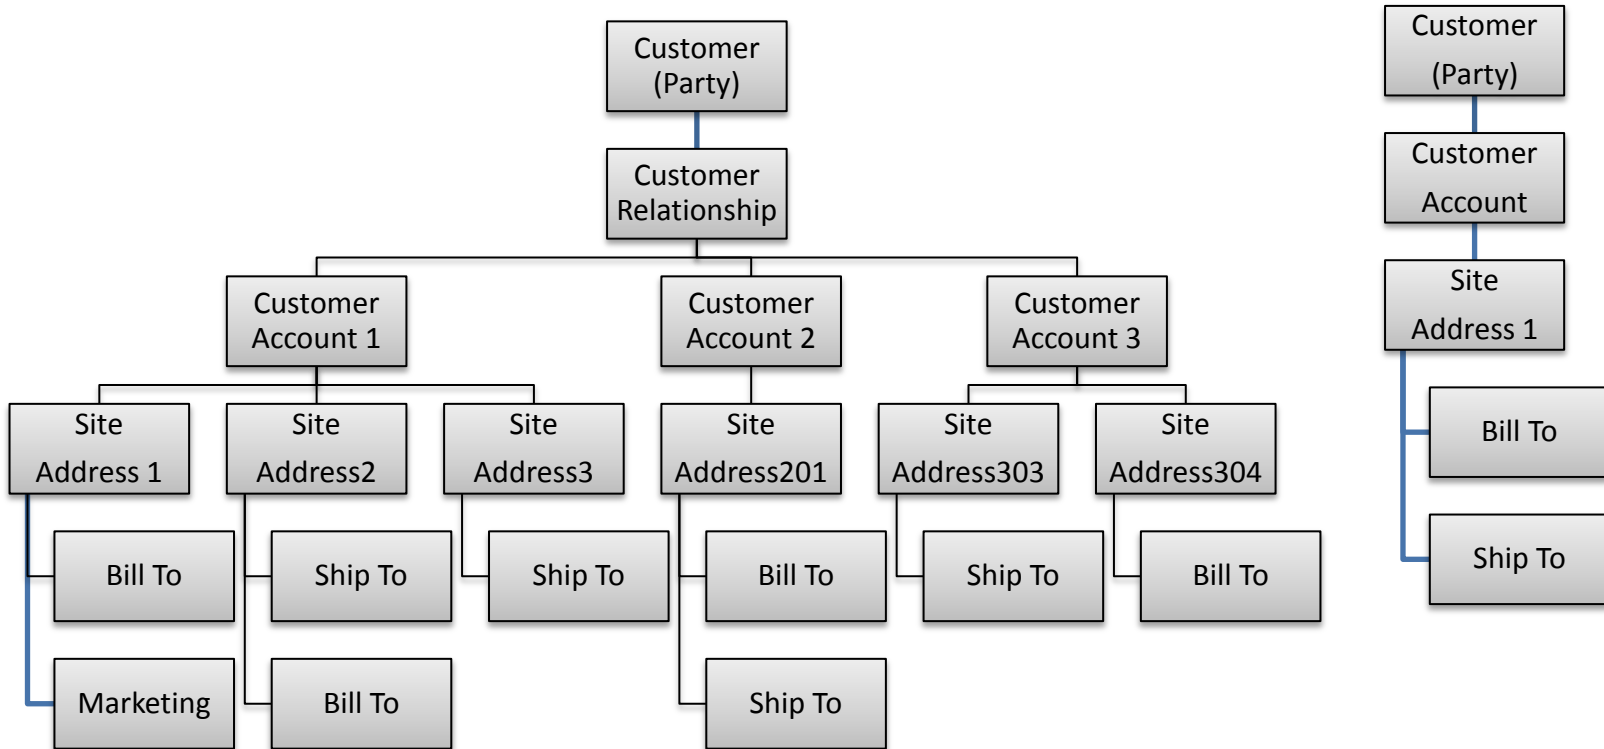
Customer (Party)

Customer Relationship

Customer Account 1

Customer Account 2

Customer Account 3

Site Address 1

Site Address2

Site Address3

Site Address201

Site Address303

Site Address304

Bill To

Ship To

Ship To

Bill To

Ship To

Bill To

Marketing

Bill To

Ship To

Customer (Party)

Customer Account

Site Address 1

Bill To

Ship To